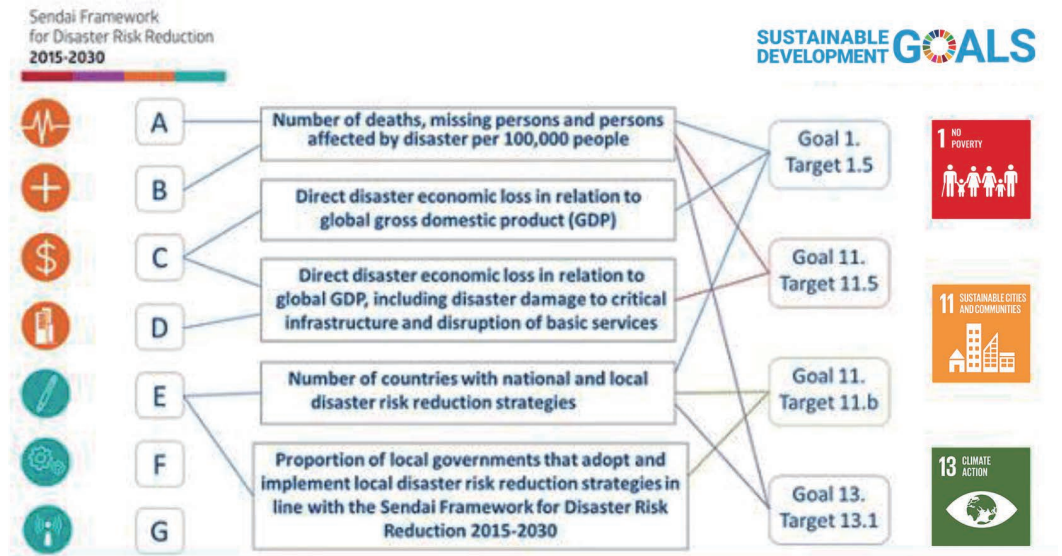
Sendai Framework for Disaster Risk Reduction 2015-2030

SUSTAINABLE DEVELOPMENT GOALS

A

B

C

D

E

F

G

Number of deaths, missing persons and persons affected by disaster per 100,000 people

Direct disaster economic loss in relation to global gross domestic product (GDP)

Direct disaster economic loss in relation to global GDP, including disaster damage to critical infrastructure and disruption of basic services

Number of countries with national and local disaster risk reduction strategies

Proportion of local governments that adopt and implement local disaster risk reduction strategies in line with the Sendai Framework for Disaster Risk Reduction 2015-2030

Goal 1. Target 1.5

Goal 11. Target 11.5

Goal 11. Target 11.b

Goal 13. Target 13.1

1 NO POVERTY

11 SUSTAINABLE CITIES AND COMMUNITIES

13 CLIMATE ACTION